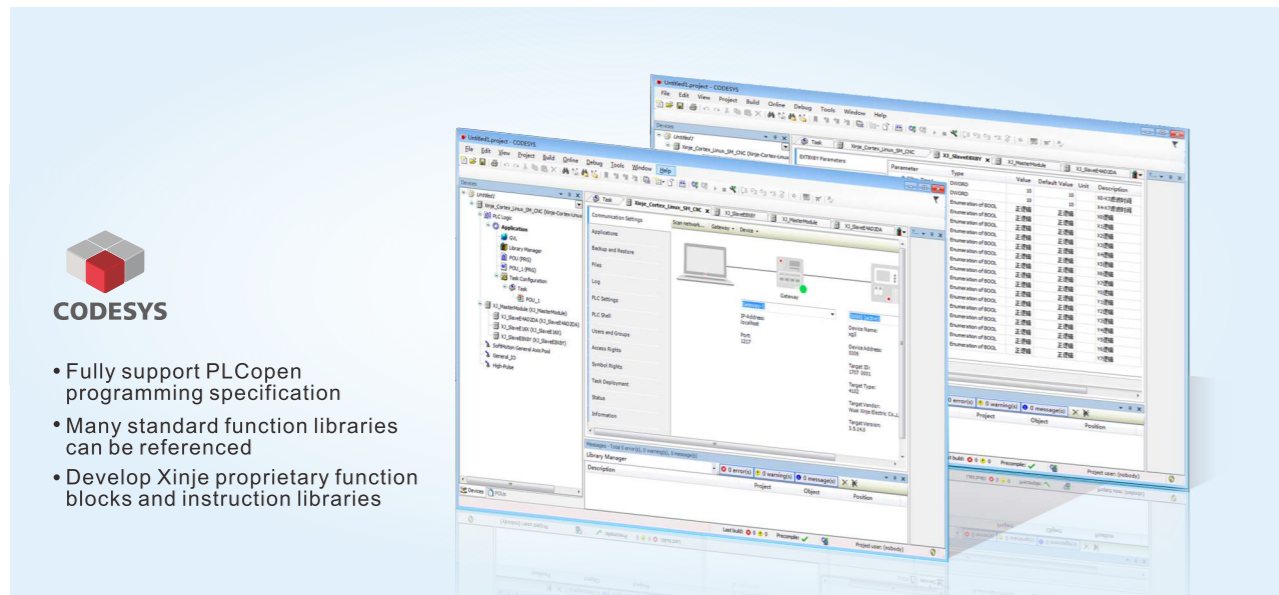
CODESYS

• Fully support PLCopen programming specification

• Many standard function libraries can be referenced

• Develop Xinje proprietary function blocks and instruction libraries

Untitled1.project - CODESYS

File Edit View Project Build Online Debug Tools Window Help

Devices

Untitled1

Xinje_Cortex_Linux_SM_CNC (Xinje-Cortex-Linux)

PLC Logic

Application

GVL

Library Manager

POU (PRG)

POU_1 (PRG)

Task Configuration

Task

POU_1

X1_MasterModule (X1_MasterModule)

X1_SlaveE4AD2DA (X1_SlaveE4AD2DA)

X1_SlaveE16X (X1_SlaveE16X)

X1_SlaveE8X8Y (X1_SlaveE8X8Y)

SoftMotion General Axis Pool

General_IO

High-Pulse

Task

Xinje_Cortex_Linux_SM_CNC

X1_SlaveE8XY

X1_MasterModule

X1_SlaveE4AD2DA

Communication Settings

Applications

Backup and Restore

Files

Log

PLC Settings

PLC Shell

Users and Groups

Access Rights

Symbol Rights

Task Deployment

Status

Information

Scan network... Gateway Device

Gateway

IP-Address: localhost

Port: 1217

Device Name: xg3

Device Address: 0005

Target ID: 1707 0001

Target Type: 4102

Target Vendor: Wuxi Xinje Electric Co.,L

Target Version: 3.5.14.0

Messages - Total 0 error(s), 0 warning(s), 0 message(s)

Library Manager

Description

0 error(s) 0 warning(s) 0 message(s)

Project Object Position

Devices POUs

Last build: 0 0 Precompile: Project user: (nobody)

EtherCAT Parameters

Parameter Type Value Default Value Unit Description

DWORD

Enumeration of BOOL

Project Object Position